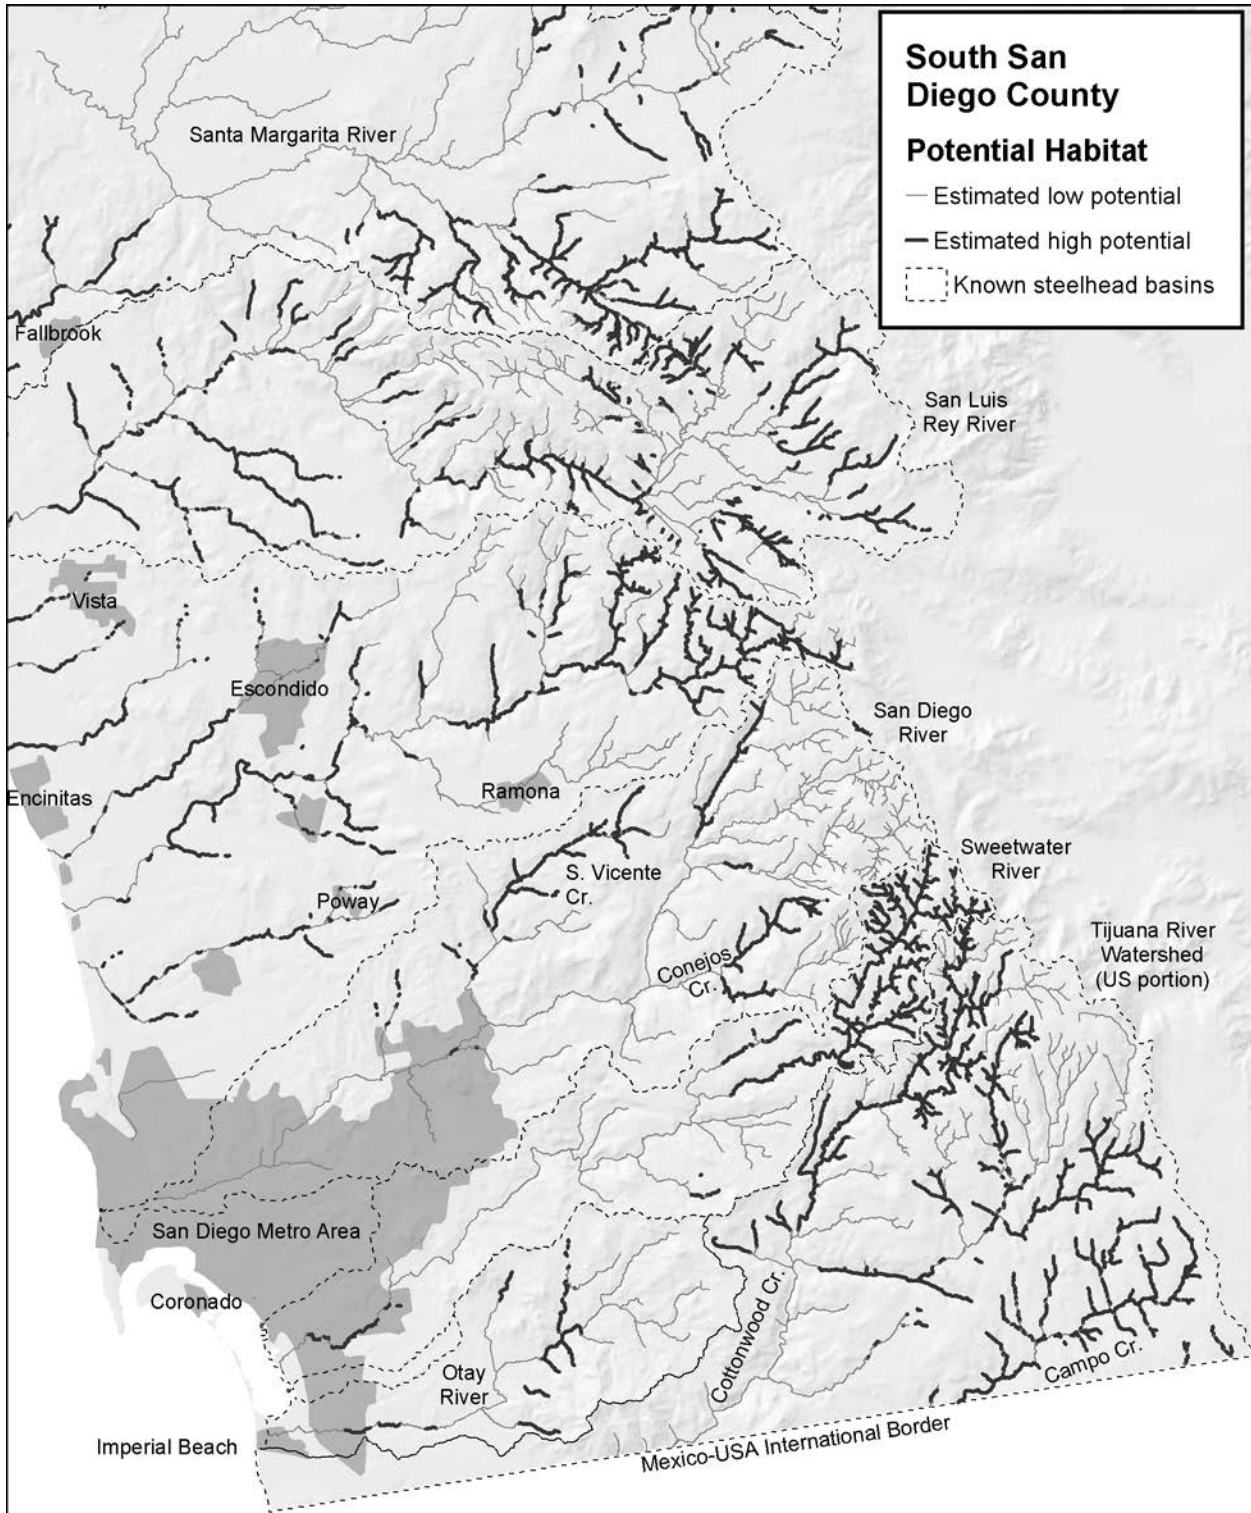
South San Diego County

Potential Habitat

Estimated low potential

Estimated high potential

Known steelhead basins

Santa Margarita River

Fallbrook

San Luis Rey River

Vista

Escondido

San Diego River

Encinitas

Ramona

Sweetwater River

S. Vicente Cr.

Poway

Tijuana River Watershed (US portion)

Conejos Cr.

San Diego Metro Area

Coronado

Cottonwood Cr.

Campo Cr.

Otay River

Imperial Beach

Mexico-USA International Border